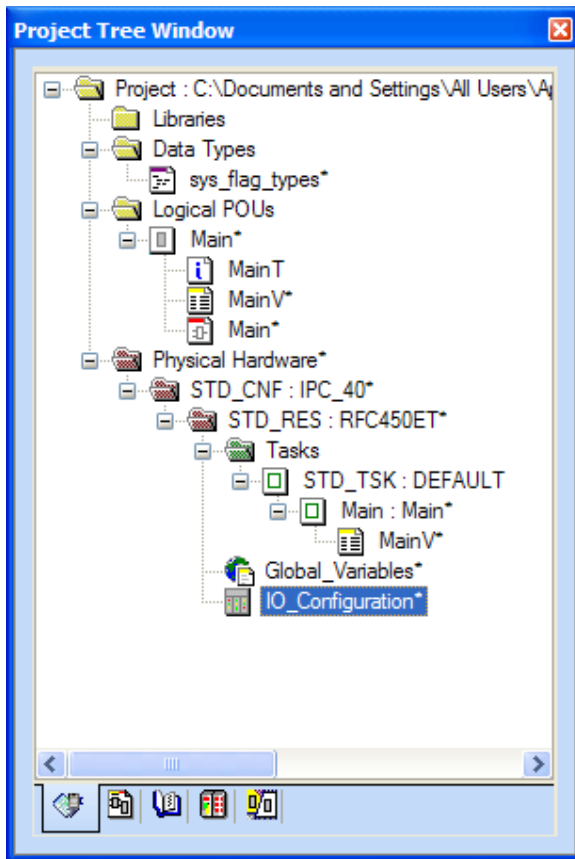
Project Tree Window

Project : C:\Documents and Settings\All Users\A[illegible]
Libraries
Data Types
sys_flag_types*
Logical POUs
Main*
MainT
MainV*
Main*
Physical Hardware*
STD_CNF : IPC_40*
STD_RES : RFC450ET*
Tasks
STD_TSK : DEFAULT
Main : Main*
MainV*
Global_Variables*
IO_Configuration*